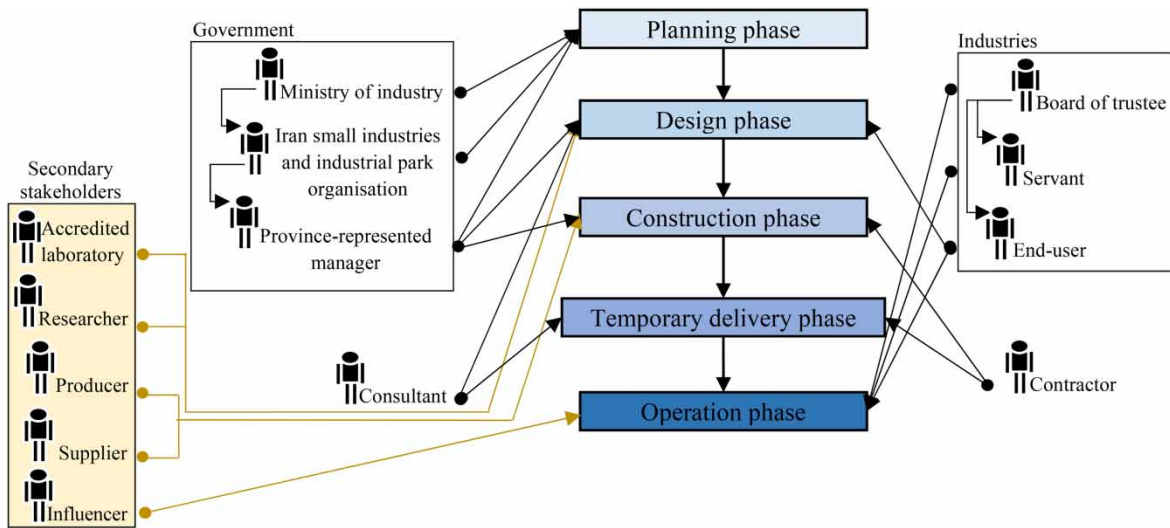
Government

Ministry of industry

Iran small industries and industrial park organisation

Province-represented manager

Planning phase

Design phase

Construction phase

Temporary delivery phase

Operation phase

Industries

Board of trustee

Servant

End-user

Secondary stakeholders

Accredited laboratory

Researcher

Producer

Supplier

Influencer

Consultant

Contractor